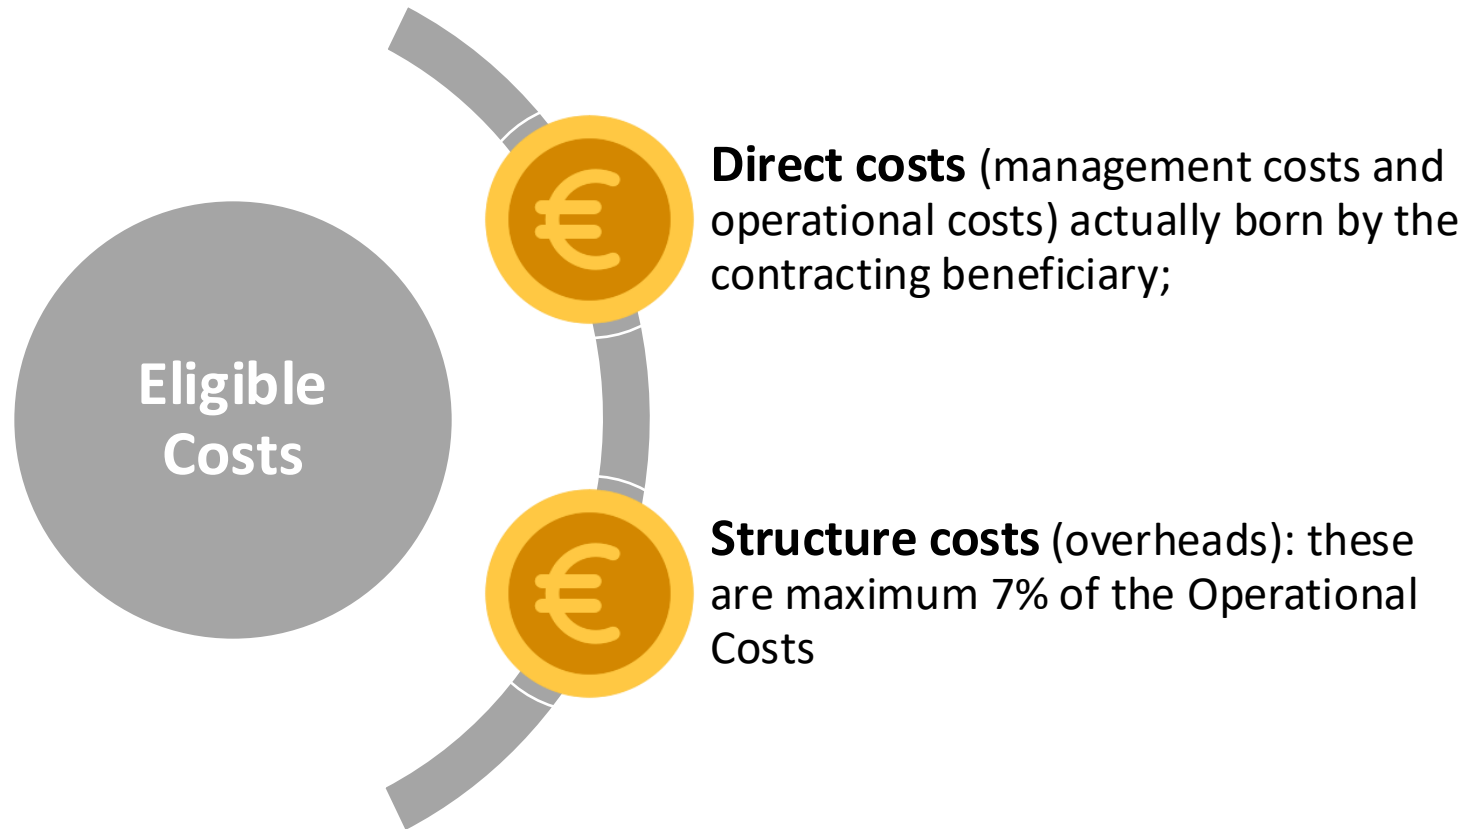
Eligible Costs

€

**Direct costs** (management costs and operational costs) actually born by the contracting beneficiary;

€

**Structure costs** (overheads): these are maximum 7% of the Operational Costs